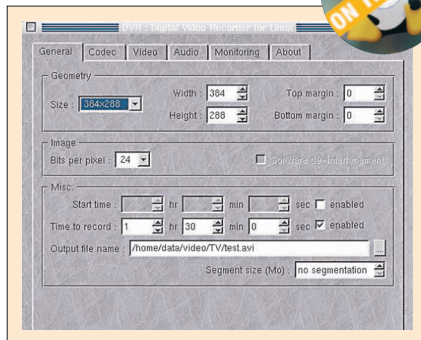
DVR : Digital Video Recorder for Linux

ON

General | Codec | Video | Audio | Monitoring | About

Geometry

Width : 384

Top margin : 0

Size : 384x288

Height : 288

Bottom margin : 0

Image

Bits per pixel : 24

Software de-interlacement

Misc.

Start time : hr min sec enabled

Time to record : 1 hr 30 min 0 sec enabled

Output file name : /home/data/video/TV/test.avi ...

Segment size (Mo) : no segmentation